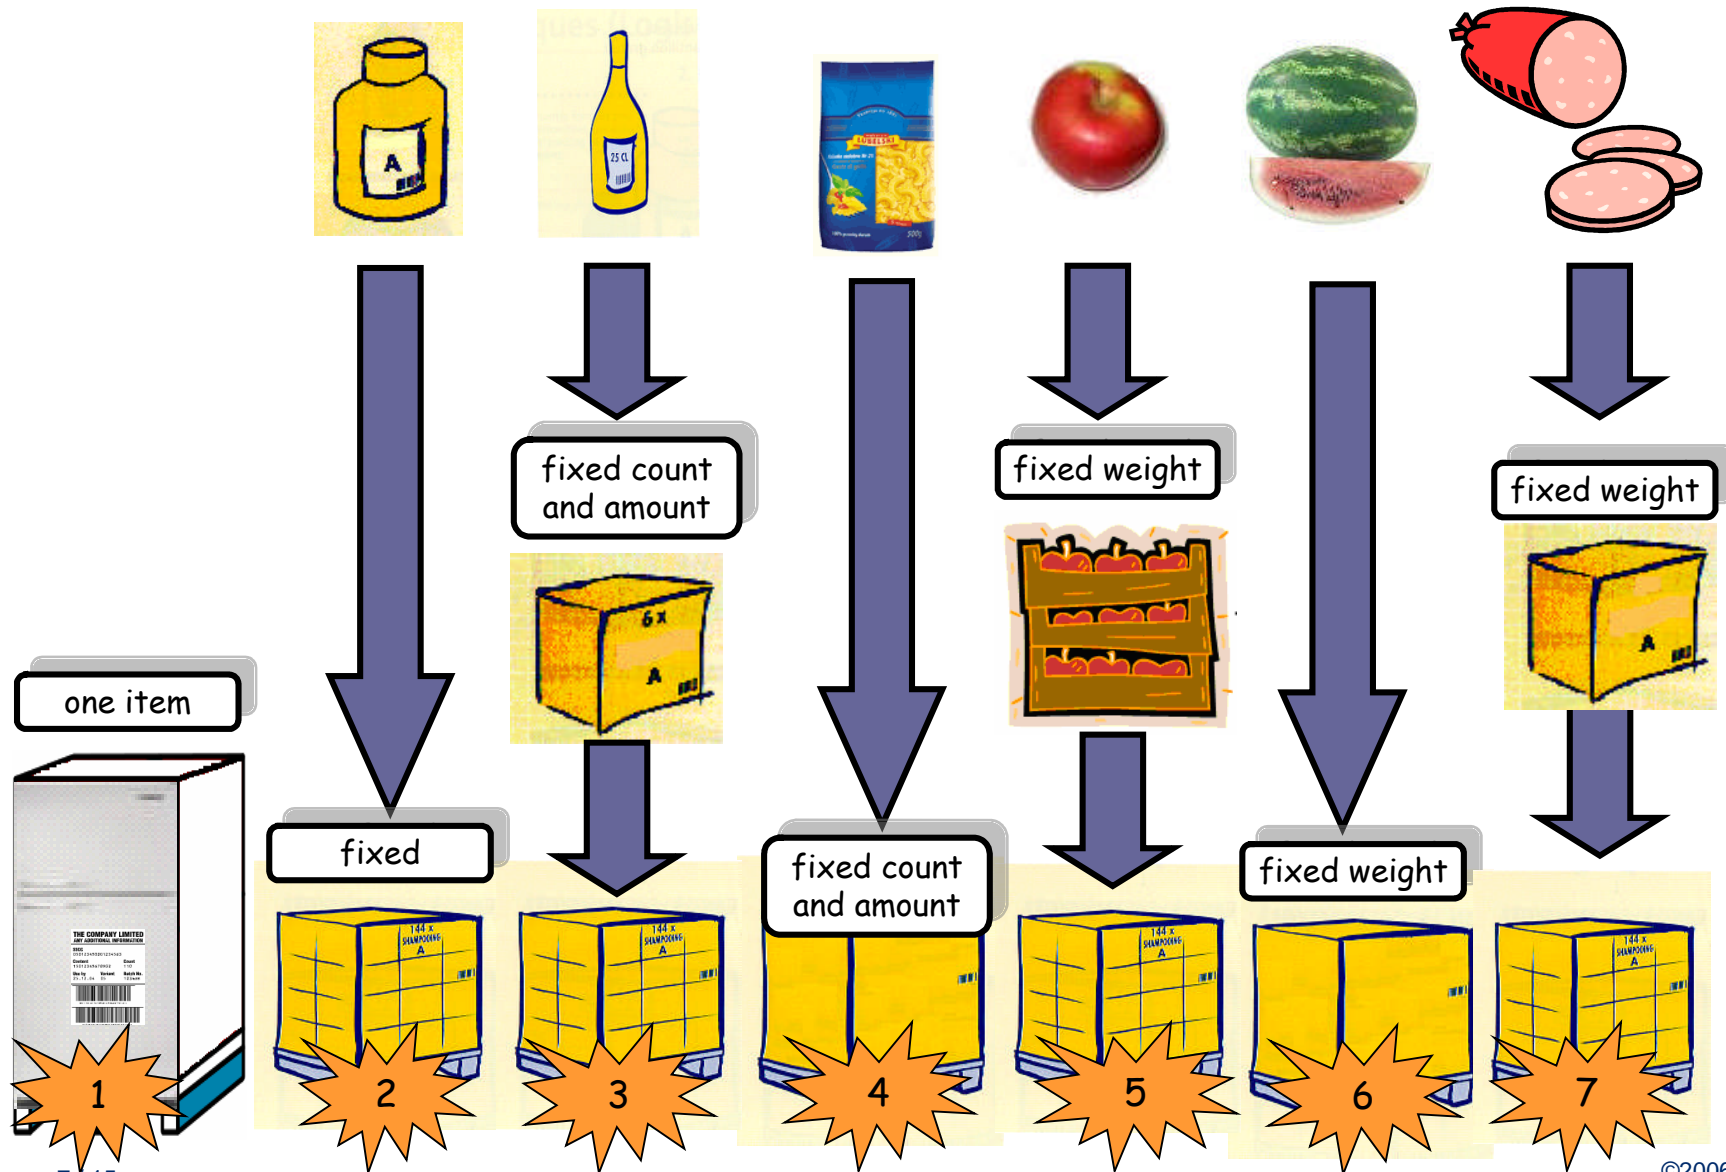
A

25 CL

LUBELLA

fixed count and amount

fixed weight

fixed weight

6 x

A

A

one item

THE COMPANY LIMITED

fixed

fixed count and amount

fixed weight

144 x SHAMPOOING A

144 x SHAMPOOING A

144 x SHAMPOOING A

144 x SHAMPOOING A

1

2

3

4

5

6

7

©200